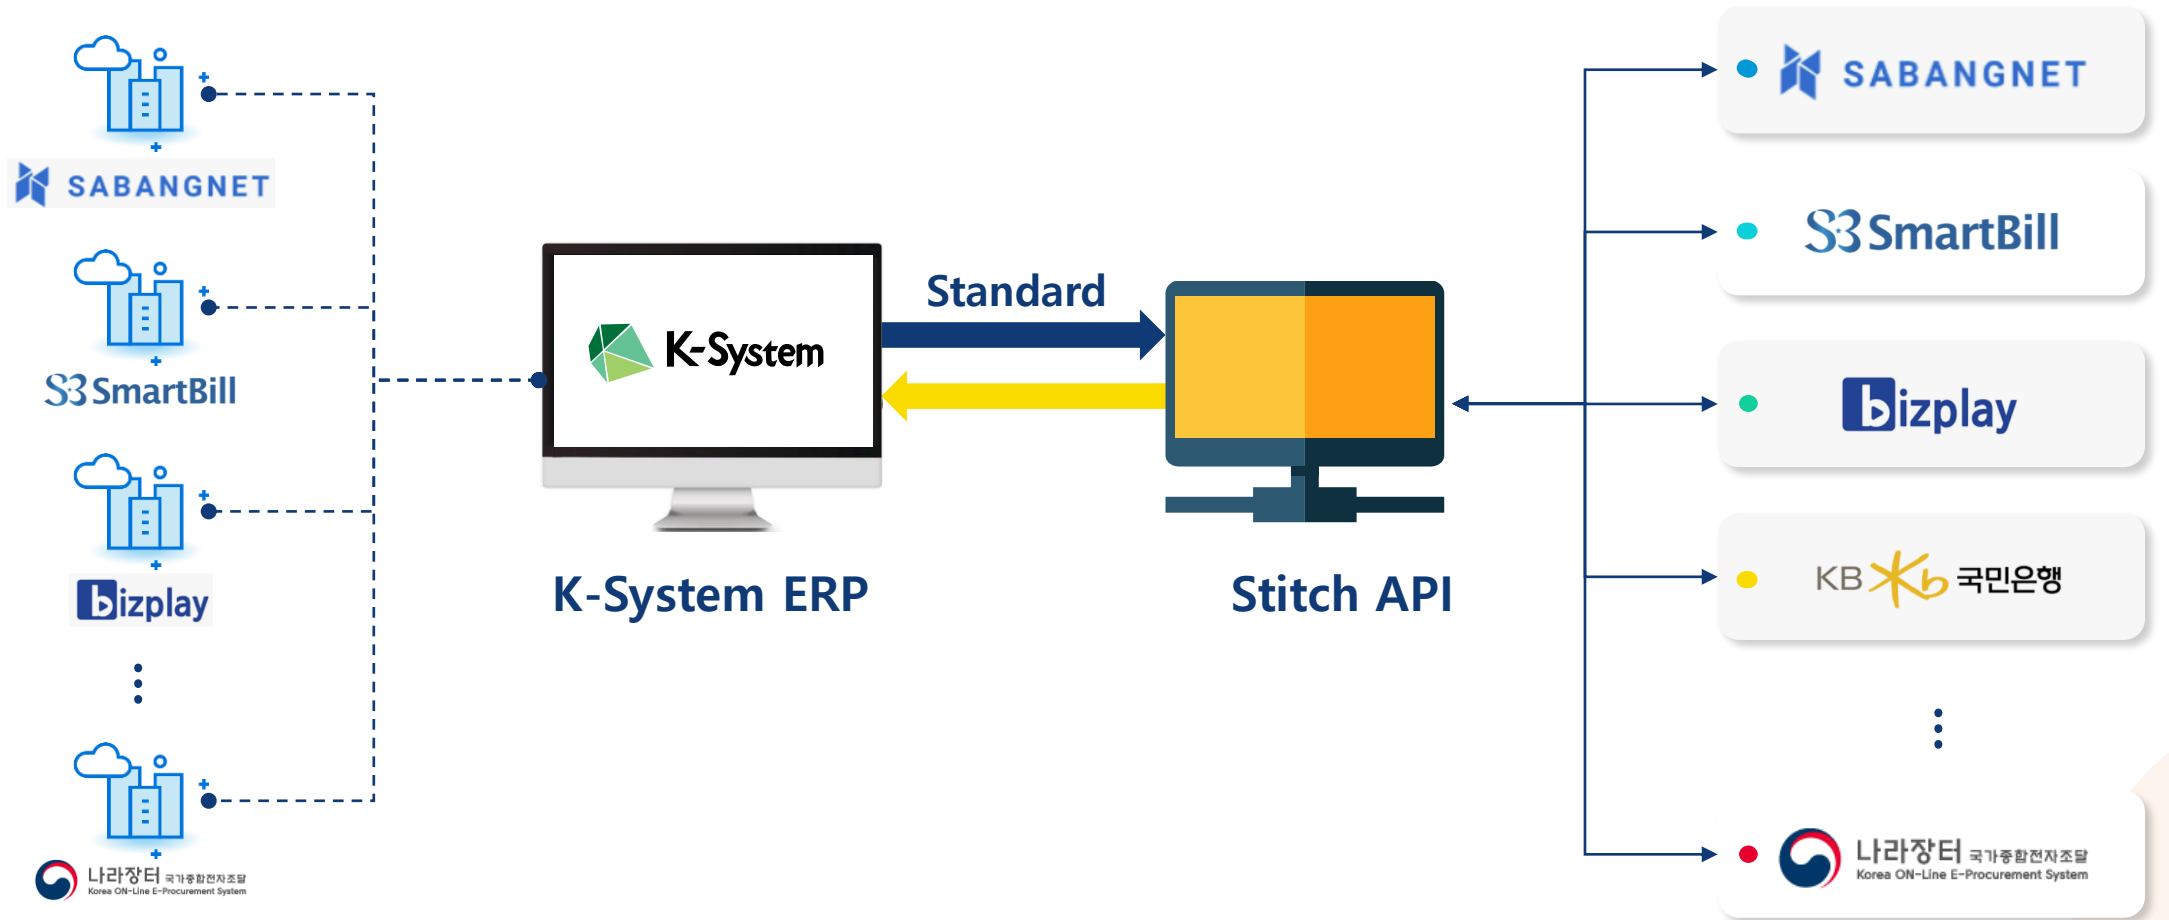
SABANGNET

SmartBill

bizplay

⋮

나라장터 국가종합전자조달
Korea ON-Line E-Procurement System

K-System

Standard

K-System ERP

Stitch API

SABANGNET

SmartBill

bizplay

KB 국민은행

⋮

나라장터 국가종합전자조달
Korea ON-Line E-Procurement System